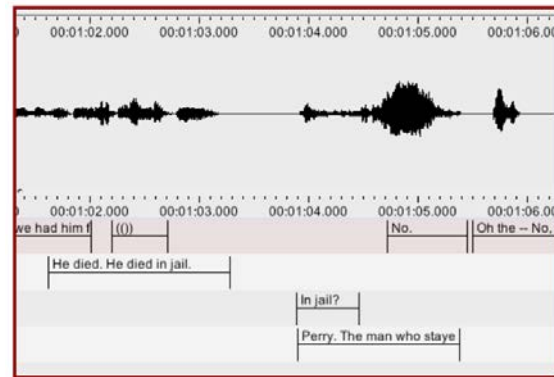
00:01:02.000 00:01:03.000 00:01:04.000 00:01:05.000 00:01:06.00

00:01:02.000 00:01:03.000 00:01:04.000 00:01:05.000 00:01:06.00

we had him f (()) No. Oh the -- No,

He died. He died in jail.

In jail?

Perry. The man who staye